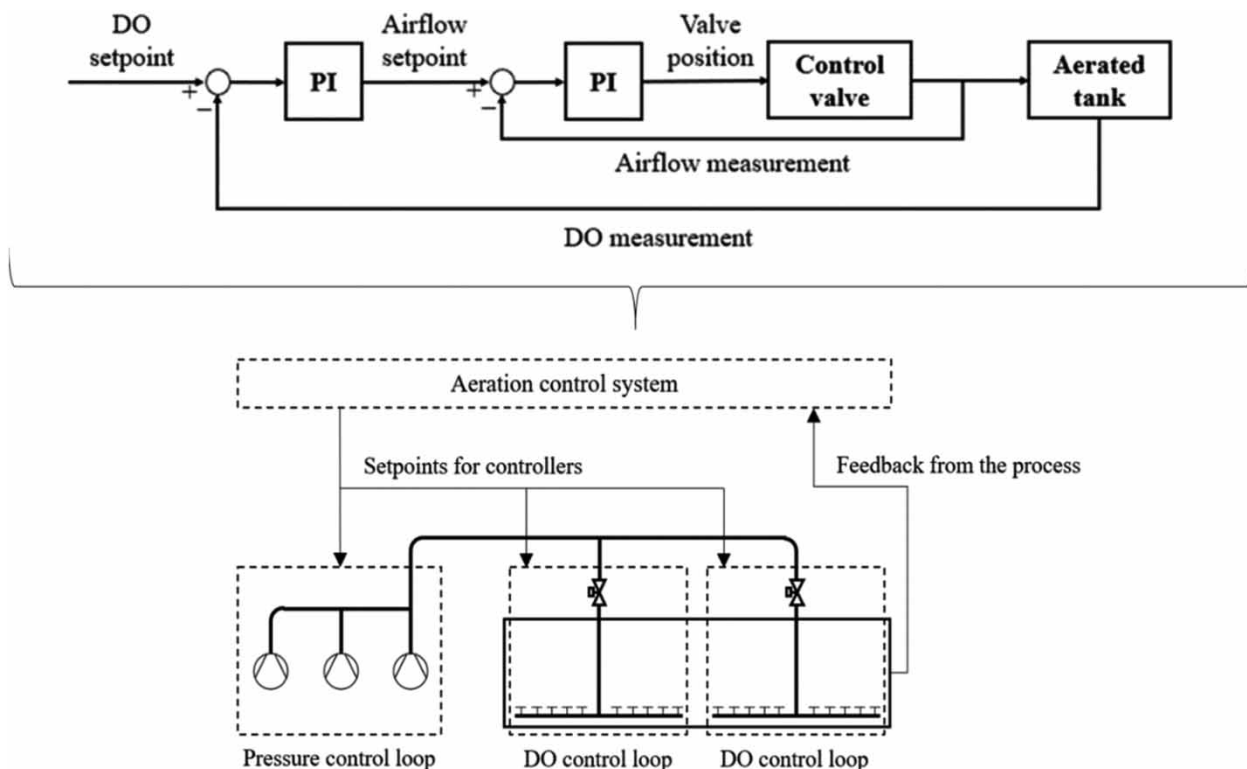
DO setpoint

+

−

PI

Airflow setpoint

+

−

PI

Valve position

Control valve

Aerated tank

Airflow measurement

DO measurement

Aeration control system

Setpoints for controllers

Feedback from the process

Pressure control loop

DO control loop

DO control loop